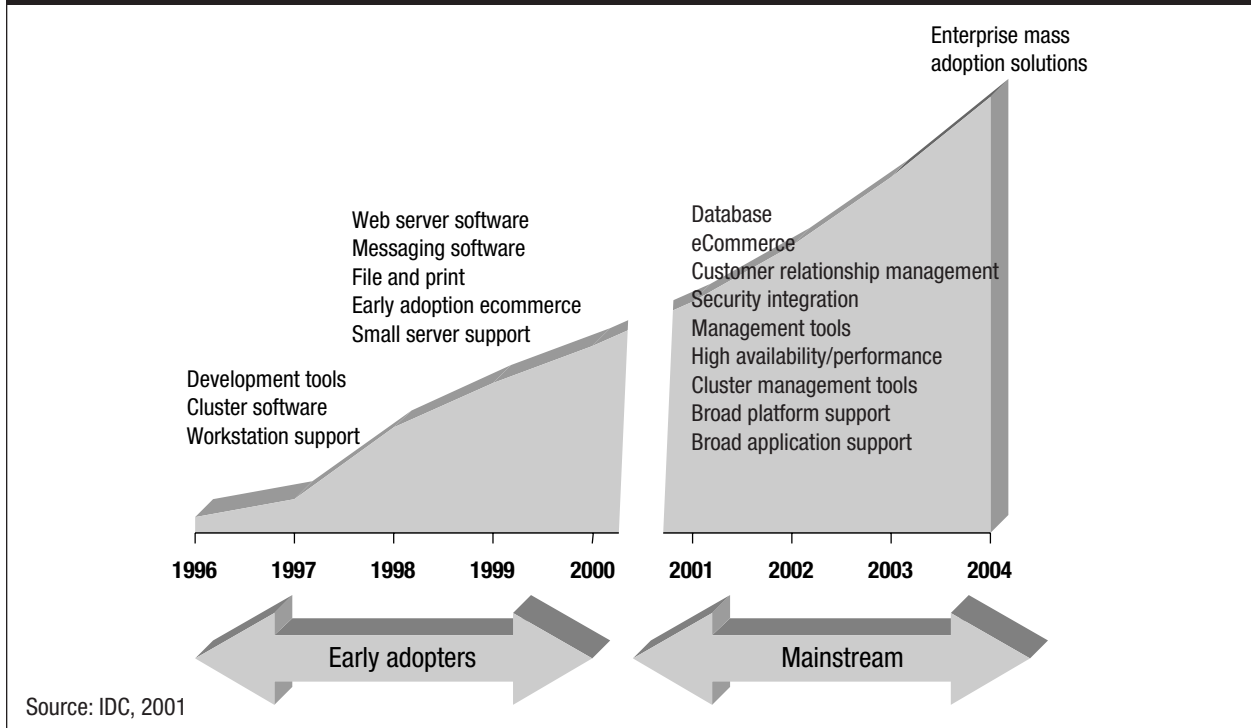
Enterprise mass adoption solutions

Web server software
Messaging software
File and print
Early adoption ecommerce
Small server support

Database
eCommerce
Customer relationship management
Security integration
Management tools
High availability/performance
Cluster management tools
Broad platform support
Broad application support

Development tools
Cluster software
Workstation support

1996 1997 1998 1999 2000 2001 2002 2003 2004

Early adopters

Mainstream

Source: IDC, 2001